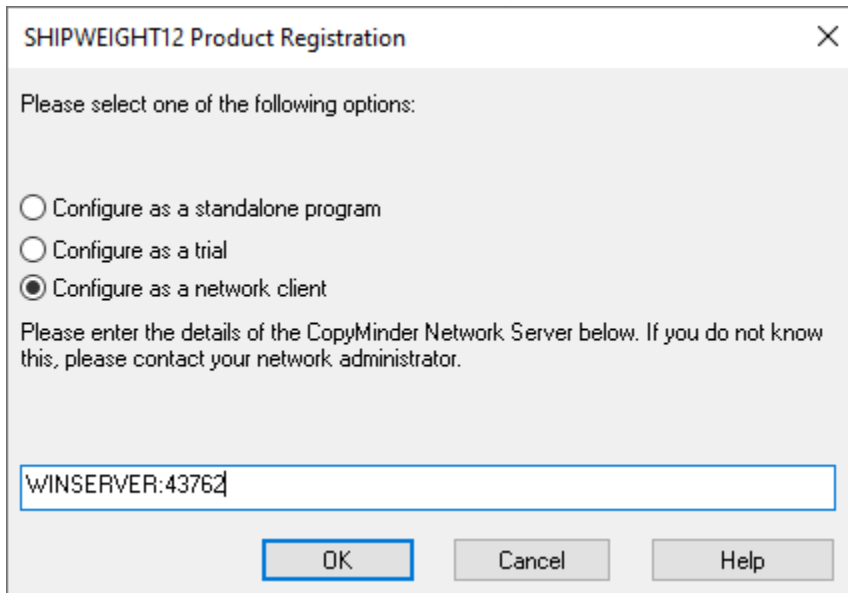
SHIPWEIGHT12 Product Registration

×

Please select one of the following options:

Configure as a standalone program

Configure as a trial

Configure as a network client

Please enter the details of the CopyMinder Network Server below. If you do not know this, please contact your network administrator.

WINSERVER:43762

OK

Cancel

Help